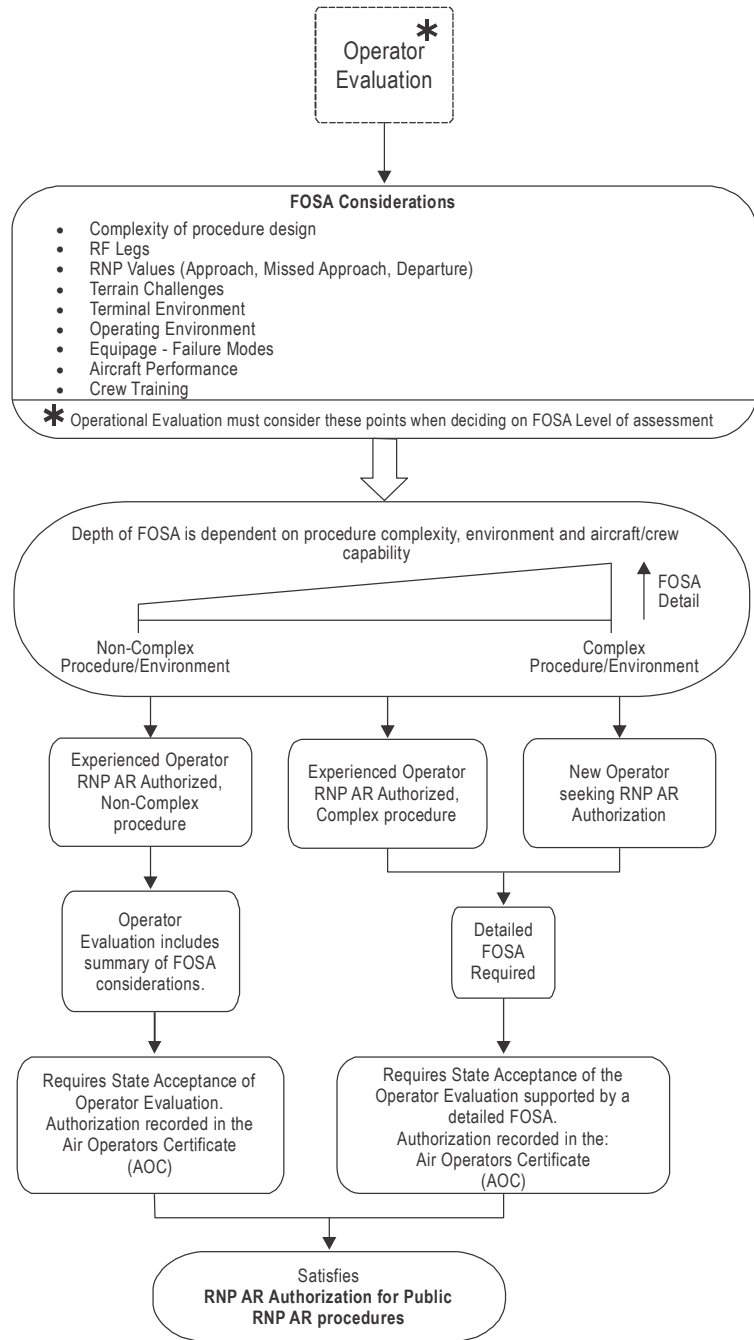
Operator Evaluation *

FOSA Considerations

- Complexity of procedure design
- RF Legs
- RNP Values (Approach, Missed Approach, Departure)
- Terrain Challenges
- Terminal Environment
- Operating Environment
- Equipage - Failure Modes
- Aircraft Performance
- Crew Training

* Operational Evaluation must consider these points when deciding on FOSA Level of assessment

Depth of FOSA is dependent on procedure complexity, environment and aircraft/crew capability

FOSA Detail

Non-Complex Procedure/Environment

Complex Procedure/Environment

Experienced Operator RNP AR Authorized, Non-Complex procedure

Experienced Operator RNP AR Authorized, Complex procedure

New Operator seeking RNP AR Authorization

Operator Evaluation includes summary of FOSA considerations.

Detailed FOSA Required

Requires State Acceptance of Operator Evaluation. Authorization recorded in the Air Operators Certificate (AOC)

Requires State Acceptance of the Operator Evaluation supported by a detailed FOSA. Authorization recorded in the: Air Operators Certificate (AOC)

Satisfies
RNP AR Authorization for Public RNP AR procedures